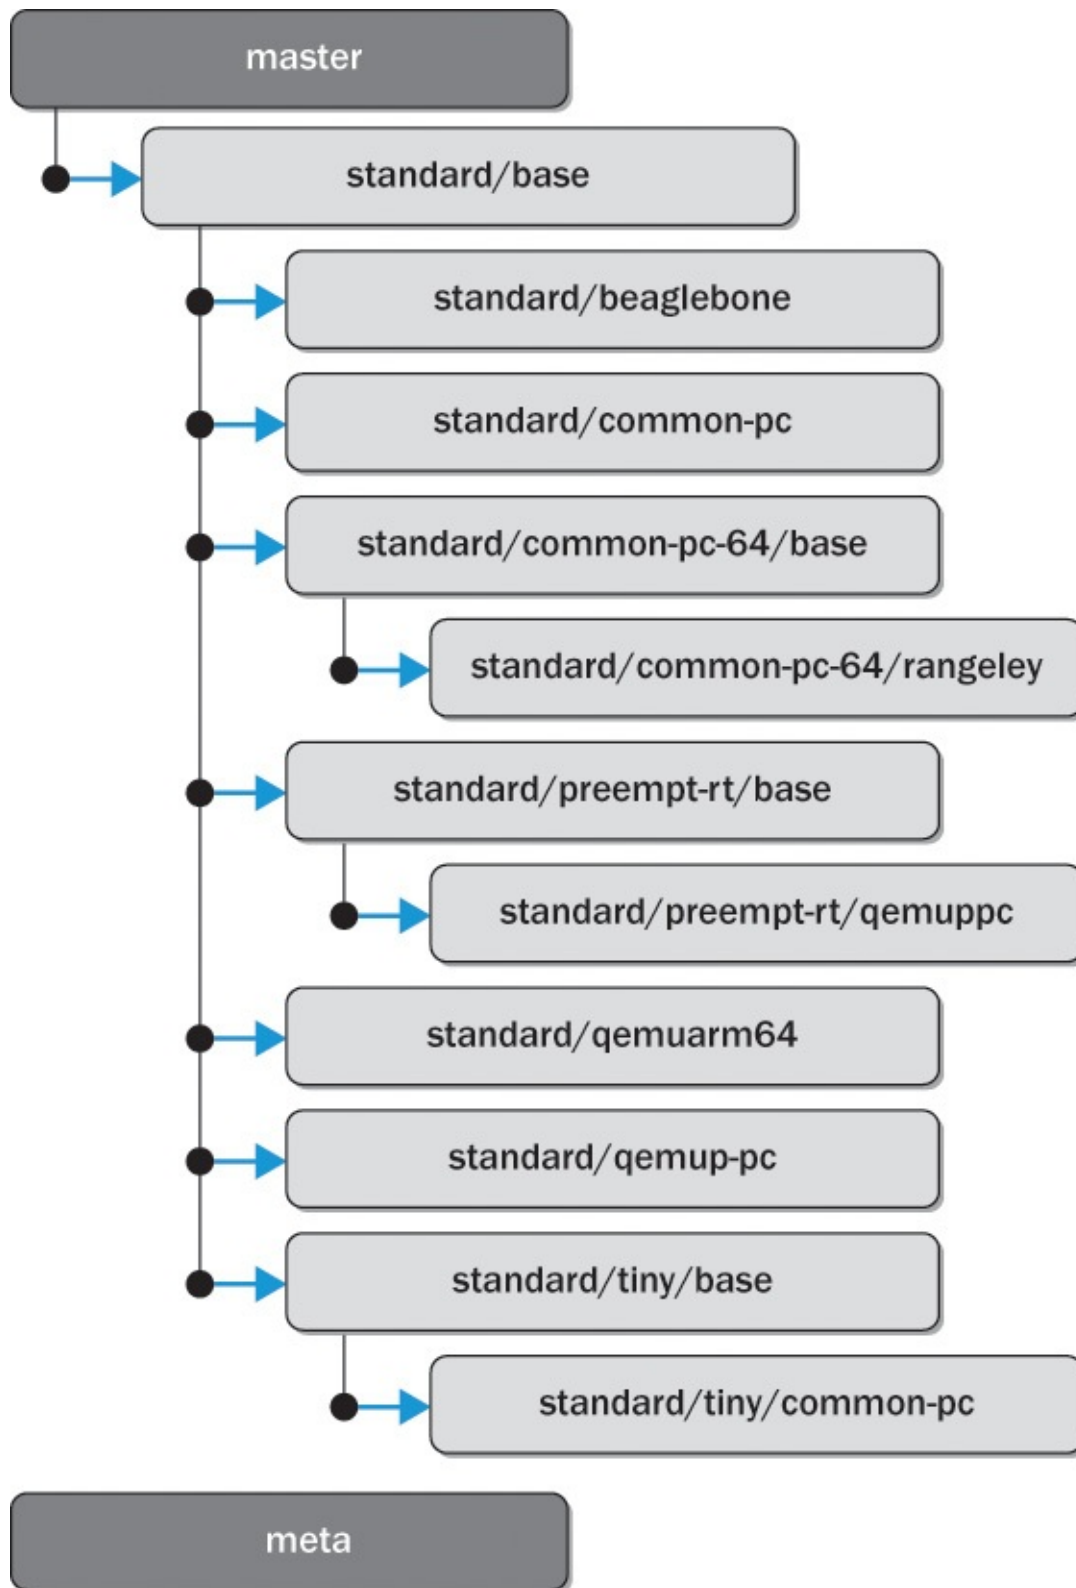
master

standard/base

standard/beaglebone

standard/common-pc

standard/common-pc-64/base

standard/common-pc-64/rangeley

standard/preempt-rt/base

standard/preempt-rt/qemuppc

standard/qemuarm64

standard/qemup-pc

standard/tiny/base

standard/tiny/common-pc

meta